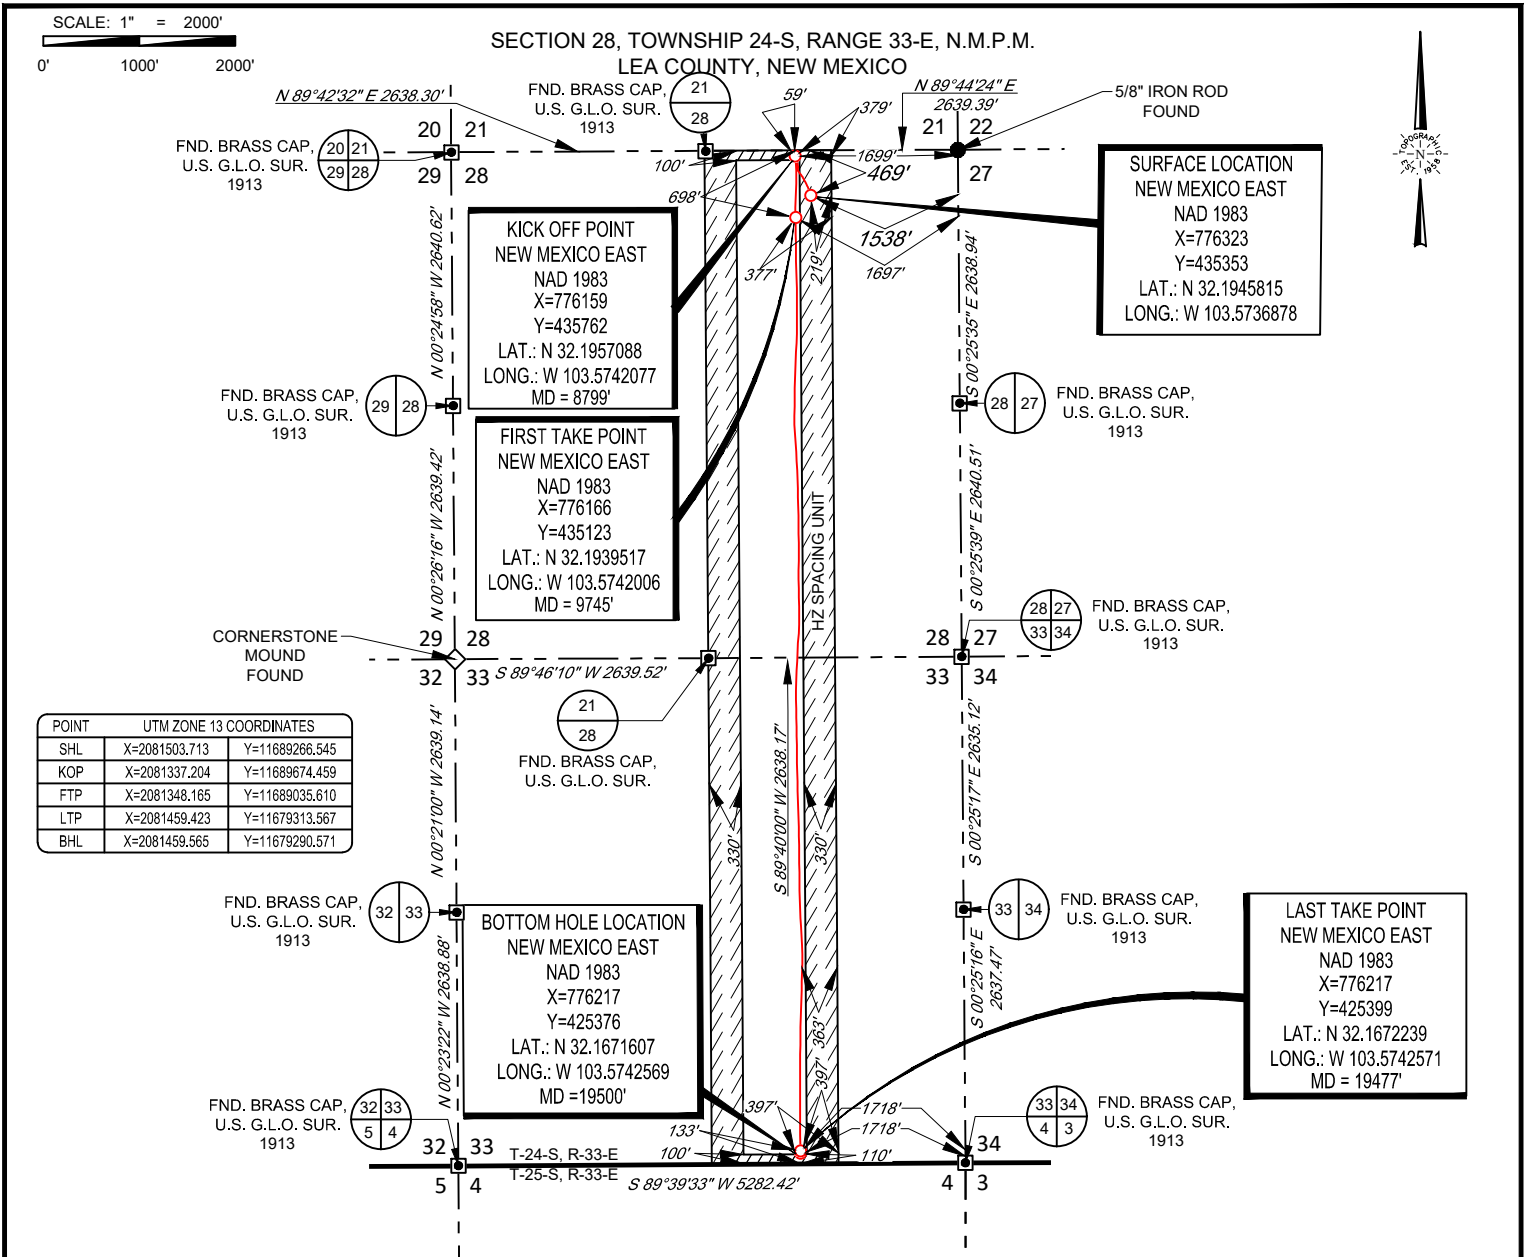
SCALE: 1" = 2000'
0' 1000' 2000'

SECTION 28, TOWNSHIP 24-S, RANGE 33-E, N.M.P.M.
LEA COUNTY, NEW MEXICO

N
TOPOGRAPHIC EST. 1958

N 89°42'32" E 2638.30'
FND. BRASS CAP, U.S. G.L.O. SUR. 1913
21
28
59'
379'
N 89°44'24" E 2639.39'
5/8" IRON ROD FOUND
20 21
29 28
FND. BRASS CAP, U.S. G.L.O. SUR. 1913
20 21
29 28
100'
1699'
469'
21 22
27
698'
1538'
377'
219'
1697'

SURFACE LOCATION
NEW MEXICO EAST
NAD 1983
X=776323
Y=435353
LAT.: N 32.1945815
LONG.: W 103.5736878

KICK OFF POINT
NEW MEXICO EAST
NAD 1983
X=776159
Y=435762
LAT.: N 32.1957088
LONG.: W 103.5742077
MD = 8799'

N 00°24'58" W 2640.62'
S 00°25'35" E 2638.94'

FND. BRASS CAP, U.S. G.L.O. SUR. 1913
29 28
FND. BRASS CAP, U.S. G.L.O. SUR. 1913
28 27

FIRST TAKE POINT
NEW MEXICO EAST
NAD 1983
X=776166
Y=435123
LAT.: N 32.1939517
LONG.: W 103.5742006
MD = 9745'

N 00°26'16" W 2639.42'
HZ SPACING UNIT
S 00°25'39" E 2640.51'

CORNERSTONE MOUND FOUND
29 28
32 33
S 89°46'10" W 2639.52'
28 27
33 34
28 27
33 34
FND. BRASS CAP, U.S. G.L.O. SUR. 1913

21
28
FND. BRASS CAP, U.S. G.L.O. SUR.

| POINT | UTM ZONE 13 COORDINATES | |
|---|---|---|
| SHL | X=2081503.713 | Y=11689266.545 |
| KOP | X=2081337.204 | Y=11689674.459 |
| FTP | X=2081348.165 | Y=11689035.610 |
| LTP | X=2081459.423 | Y=11679313.567 |
| BHL | X=2081459.565 | Y=11679290.571 |

N 00°21'00" W 2639.14'
S 89°40'00" W 2638.17'
330'
330'
S 00°25'17" E 2635.12'

FND. BRASS CAP, U.S. G.L.O. SUR. 1913
32 33
FND. BRASS CAP, U.S. G.L.O. SUR. 1913
33 34

BOTTOM HOLE LOCATION
NEW MEXICO EAST
NAD 1983
X=776217
Y=425376
LAT.: N 32.1671607
LONG.: W 103.5742569
MD =19500'

LAST TAKE POINT
NEW MEXICO EAST
NAD 1983
X=776217
Y=425399
LAT.: N 32.1672239
LONG.: W 103.5742571
MD = 19477'

N 00°23'22" W 2638.88'
S 00°25'16" E 2637.47'
363'
397'
397'
1718'
1718'
133'
100'
110'

FND. BRASS CAP, U.S. G.L.O. SUR. 1913
32 33
5 4
FND. BRASS CAP, U.S. G.L.O. SUR. 1913
33 34
4 3
32 33
5 4
T-24-S, R-33-E
T-25-S, R-33-E
S 89°39'33" W 5282.42'
34
4 3